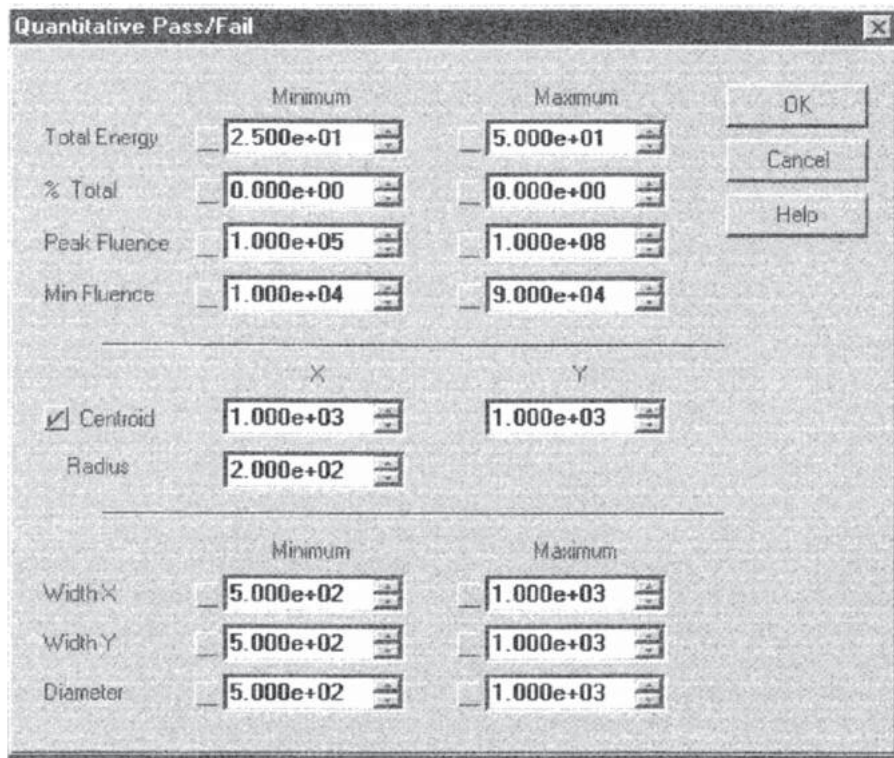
Quantitative Pass/Fail

| | Minimum | Maximum |
|---|---|---|
| Total Energy | 2.500e+01 | 5.000e+01 |
| % Total | 0.000e+00 | 0.000e+00 |
| Peak Fluence | 1.000e+05 | 1.000e+08 |
| Min Fluence | 1.000e+04 | 9.000e+04 |

OK

Cancel

Help

| | X | Y |
|---|---|---|
| Centroid | 1.000e+03 | 1.000e+03 |
| Radius | 2.000e+02 | |

| | Minimum | Maximum |
|---|---|---|
| Width X | 5.000e+02 | 1.000e+03 |
| Width Y | 5.000e+02 | 1.000e+03 |
| Diameter | 5.000e+02 | 1.000e+03 |